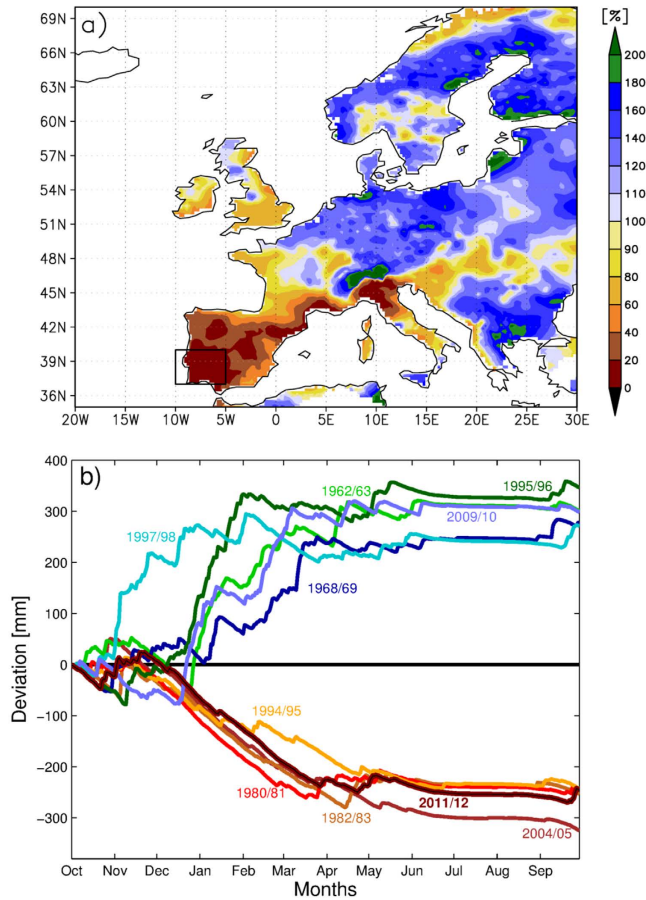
a)

69N
66N
63N
60N
57N
54N
51N
48N
45N
42N
39N
36N

20W 15W 10W 5W 0 5E 10E 15E 20E 25E 30E

[%]
200
180
160
140
120
110
100
90
80
60
40
20
0

b)

400
300
200
100
0
-100
-200
-300

Deviation [mm]

1962/63
1995/96
1997/98
2009/10
1968/69
1994/95
1980/81
2011/12
1982/83
2004/05

Oct Nov Dec Jan Feb Mar Apr May Jun Jul Aug Sep

Months